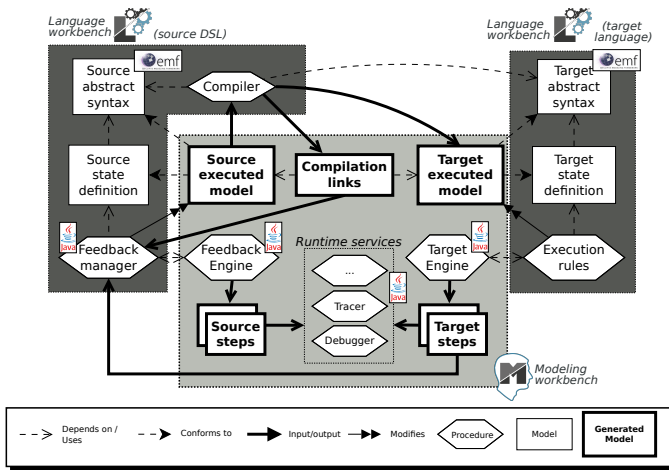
Language workbench (source DSL)

Language workbench (target language)

emf

Source abstract syntax

Compiler

emf

Target abstract syntax

Source state definition

Source executed model

Compilation links

Target executed model

Target state definition

Java

Feedback manager

Java

Feedback Engine

Runtime services

Java

Target Engine

Java

Execution rules

...

Tracer

Java

Source steps

Debugger

Target steps

Modeling workbench

Depends on / Uses

Conforms to

Input/output

Modifies

Procedure

Model

Generated Model